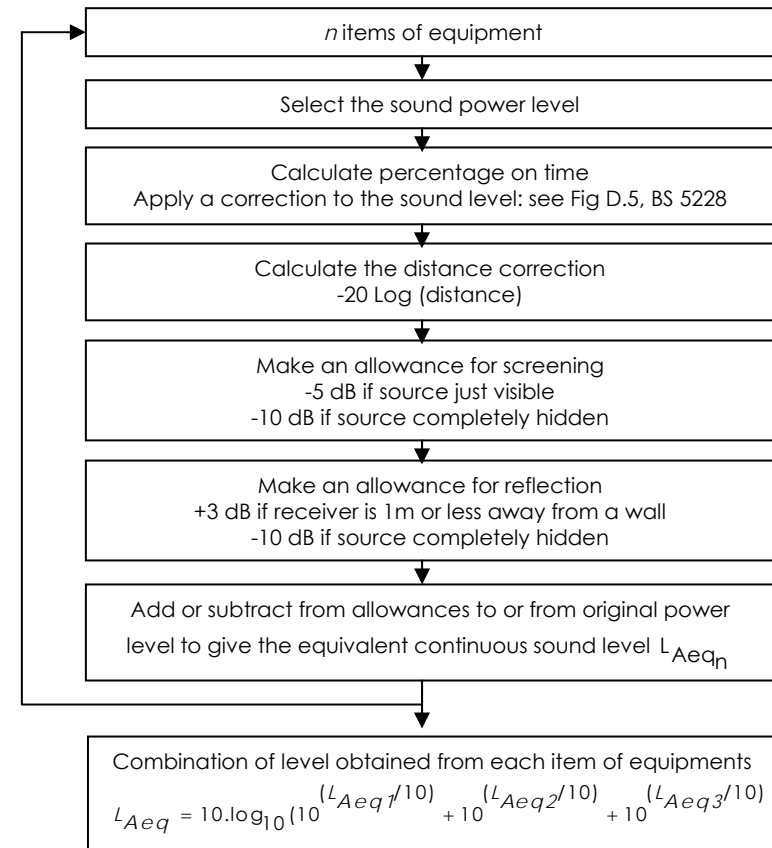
$n$ items of equipment

Select the sound power level

Calculate percentage on time
Apply a correction to the sound level: see Fig D.5, BS 5228

Calculate the distance correction
-20 Log (distance)

Make an allowance for screening
-5 dB if source just visible
-10 dB if source completely hidden

Make an allowance for reflection
+3 dB if receiver is 1m or less away from a wall
-10 dB if source completely hidden

Add or subtract from allowances to or from original power level to give the equivalent continuous sound level $L_{Aeq_n}$

Combination of level obtained from each item of equipments
$L_{Aeq} = 10.\log_{10}(10^{(L_{Aeq1}/10)} + 10^{(L_{Aeq2}/10)} + 10^{(L_{Aeq3}/10)}$